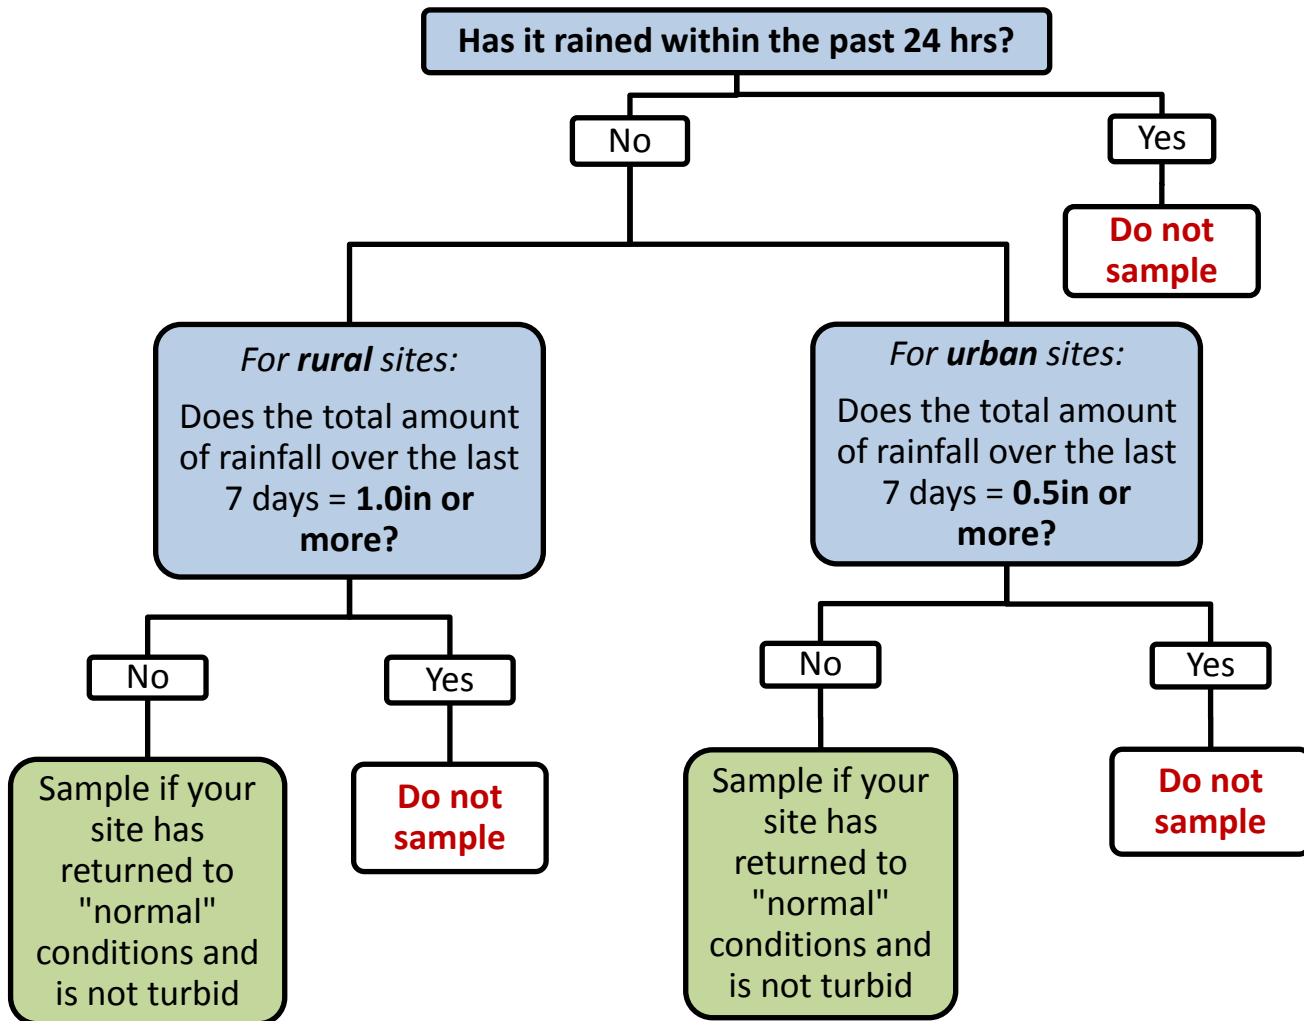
Has it rained within the past 24 hrs?

No

Yes

Do not sample

For rural sites:

Does the total amount of rainfall over the last 7 days = 1.0in or more?

For urban sites:

Does the total amount of rainfall over the last 7 days = 0.5in or more?

No

Yes

No

Yes

Sample if your site has returned to "normal" conditions and is not turbid

Do not sample

Sample if your site has returned to "normal" conditions and is not turbid

Do not sample